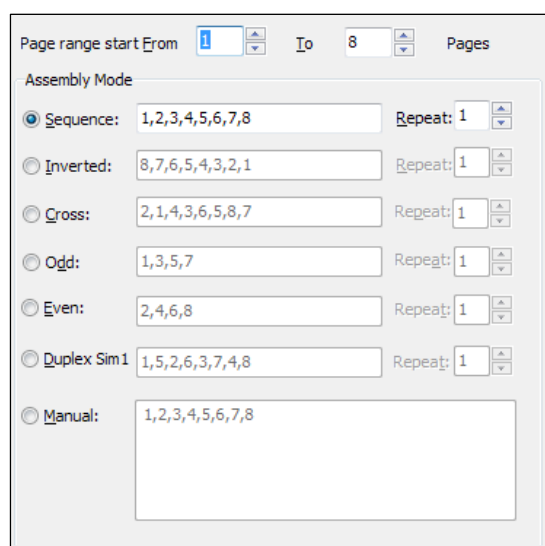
Page range start From 1 To 8 Pages

Assembly Mode

Sequence: 1,2,3,4,5,6,7,8 Repeat: 1

Inverted: 8,7,6,5,4,3,2,1 Repeat: 1

Cross: 2,1,4,3,6,5,8,7 Repeat: 1

Odd: 1,3,5,7 Repeat: 1

Even: 2,4,6,8 Repeat: 1

Duplex Sim1 1,5,2,6,3,7,4,8 Repeat: 1

Manual: 1,2,3,4,5,6,7,8